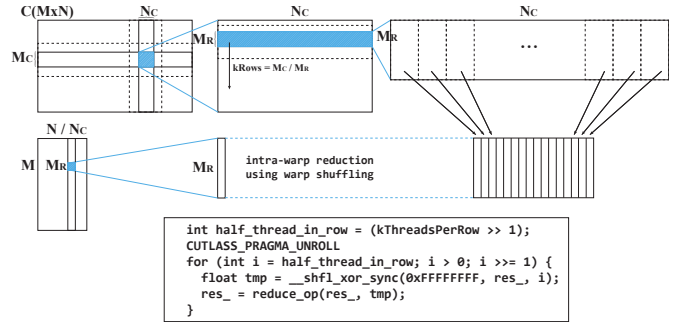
C(MxN)

$N_C$

$M_C$

$N_C$

$M_R$

kRows = $M_C$ / $M_R$

$M_R$

$N_C$

...

N / $N_C$

M

$M_R$

$M_R$

intra-warp reduction using warp shuffling

```
int half_thread_in_row = (kThreadsPerRow >> 1);
CUTLASS_PRAGMA_UNROLL
for (int i = half_thread_in_row; i > 0; i >>= 1) {
  float tmp = __shfl_xor_sync(0xFFFFFFFF, res_, i);
  res_ = reduce_op(res_, tmp);
}
```